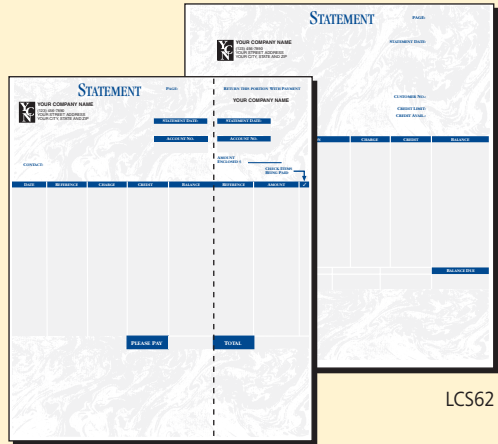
STATEMENT

PAGE:

YOUR COMPANY NAME
(123) 456-7890
YOUR STREET ADDRESS
YOUR CITY, STATE AND ZIP

STATEMENT DATE:

CUSTOMER NO.:

CREDIT LIMIT:

CREDIT AVAIL.:

CHARGE | CREDIT | BALANCE

BALANCE DUE

STATEMENT

PAGE:

YOUR COMPANY NAME
(123) 456-7890
YOUR STREET ADDRESS
YOUR CITY, STATE AND ZIP

STATEMENT DATE:

ACCOUNT NO.

CONTACT:

RETURN THIS PORTION WITH PAYMENT

YOUR COMPANY NAME

STATEMENT DATE:

ACCOUNT NO.

AMOUNT ENCLOSED $

CHECK ITEMS BEING PAID

| DATE | REFERENCE | CHARGE | CREDIT | BALANCE | REFERENCE | AMOUNT | ✓ |
|---|---|---|---|---|---|---|---|

PLEASE PAY

TOTAL

LCS62